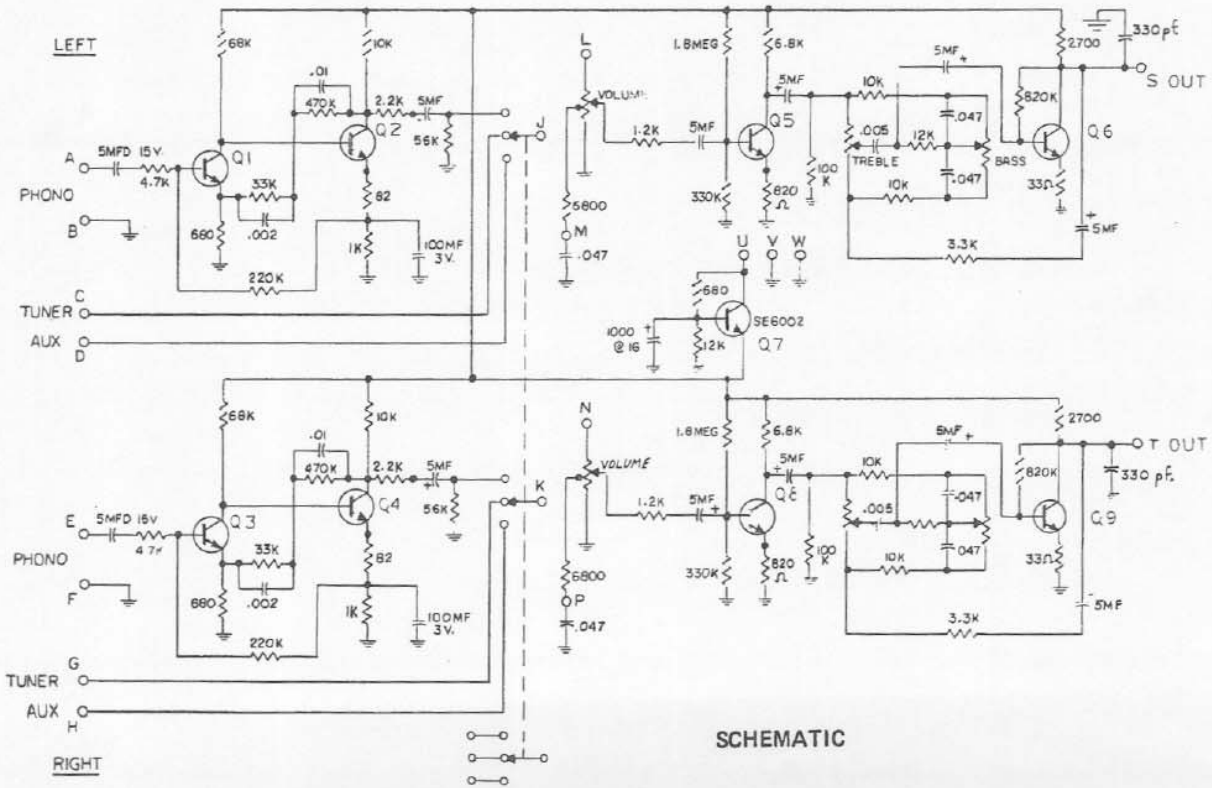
LEFT

68K
10K
.01
470K
2.2K
5MF
Q2
56K
J
5MFD 15V
A
4.7K
Q1
PHONO
33K
82
B
680
.002
1K
100MF 3V.
220K
TUNER C
AUX D

L
VOLUME
1.2K
5MF
5600
M
.047
1.8MEG
6.8K
5MF
Q5
330K
820 Ω
100 K
10K
.005
TREBLE
12K
.047
.047
10K
BASS
5MF
2700
330pf
S OUT
820K
Q6
33Ω
5MF
3.3K

U V W
680
1000 @16
12K
SE6002
Q7

68K
10K
.01
470K
2.2K
5MF
Q4
56K
K
E
5MFD 15V
4.7K
Q3
PHONO
33K
82
F
680
.002
1K
100MF 3V.
220K
TUNER G
AUX H
RIGHT

N
VOLUME
1.2K
5MF
6800
P
.047
1.6MEG
6.8K
5MF
Q8
330K
820 Ω
100 K
10K
.005
.047
.047
10K
5MF
2700
T OUT
330 pf.
820K
Q9
33Ω
5MF
3.3K

SCHEMATIC